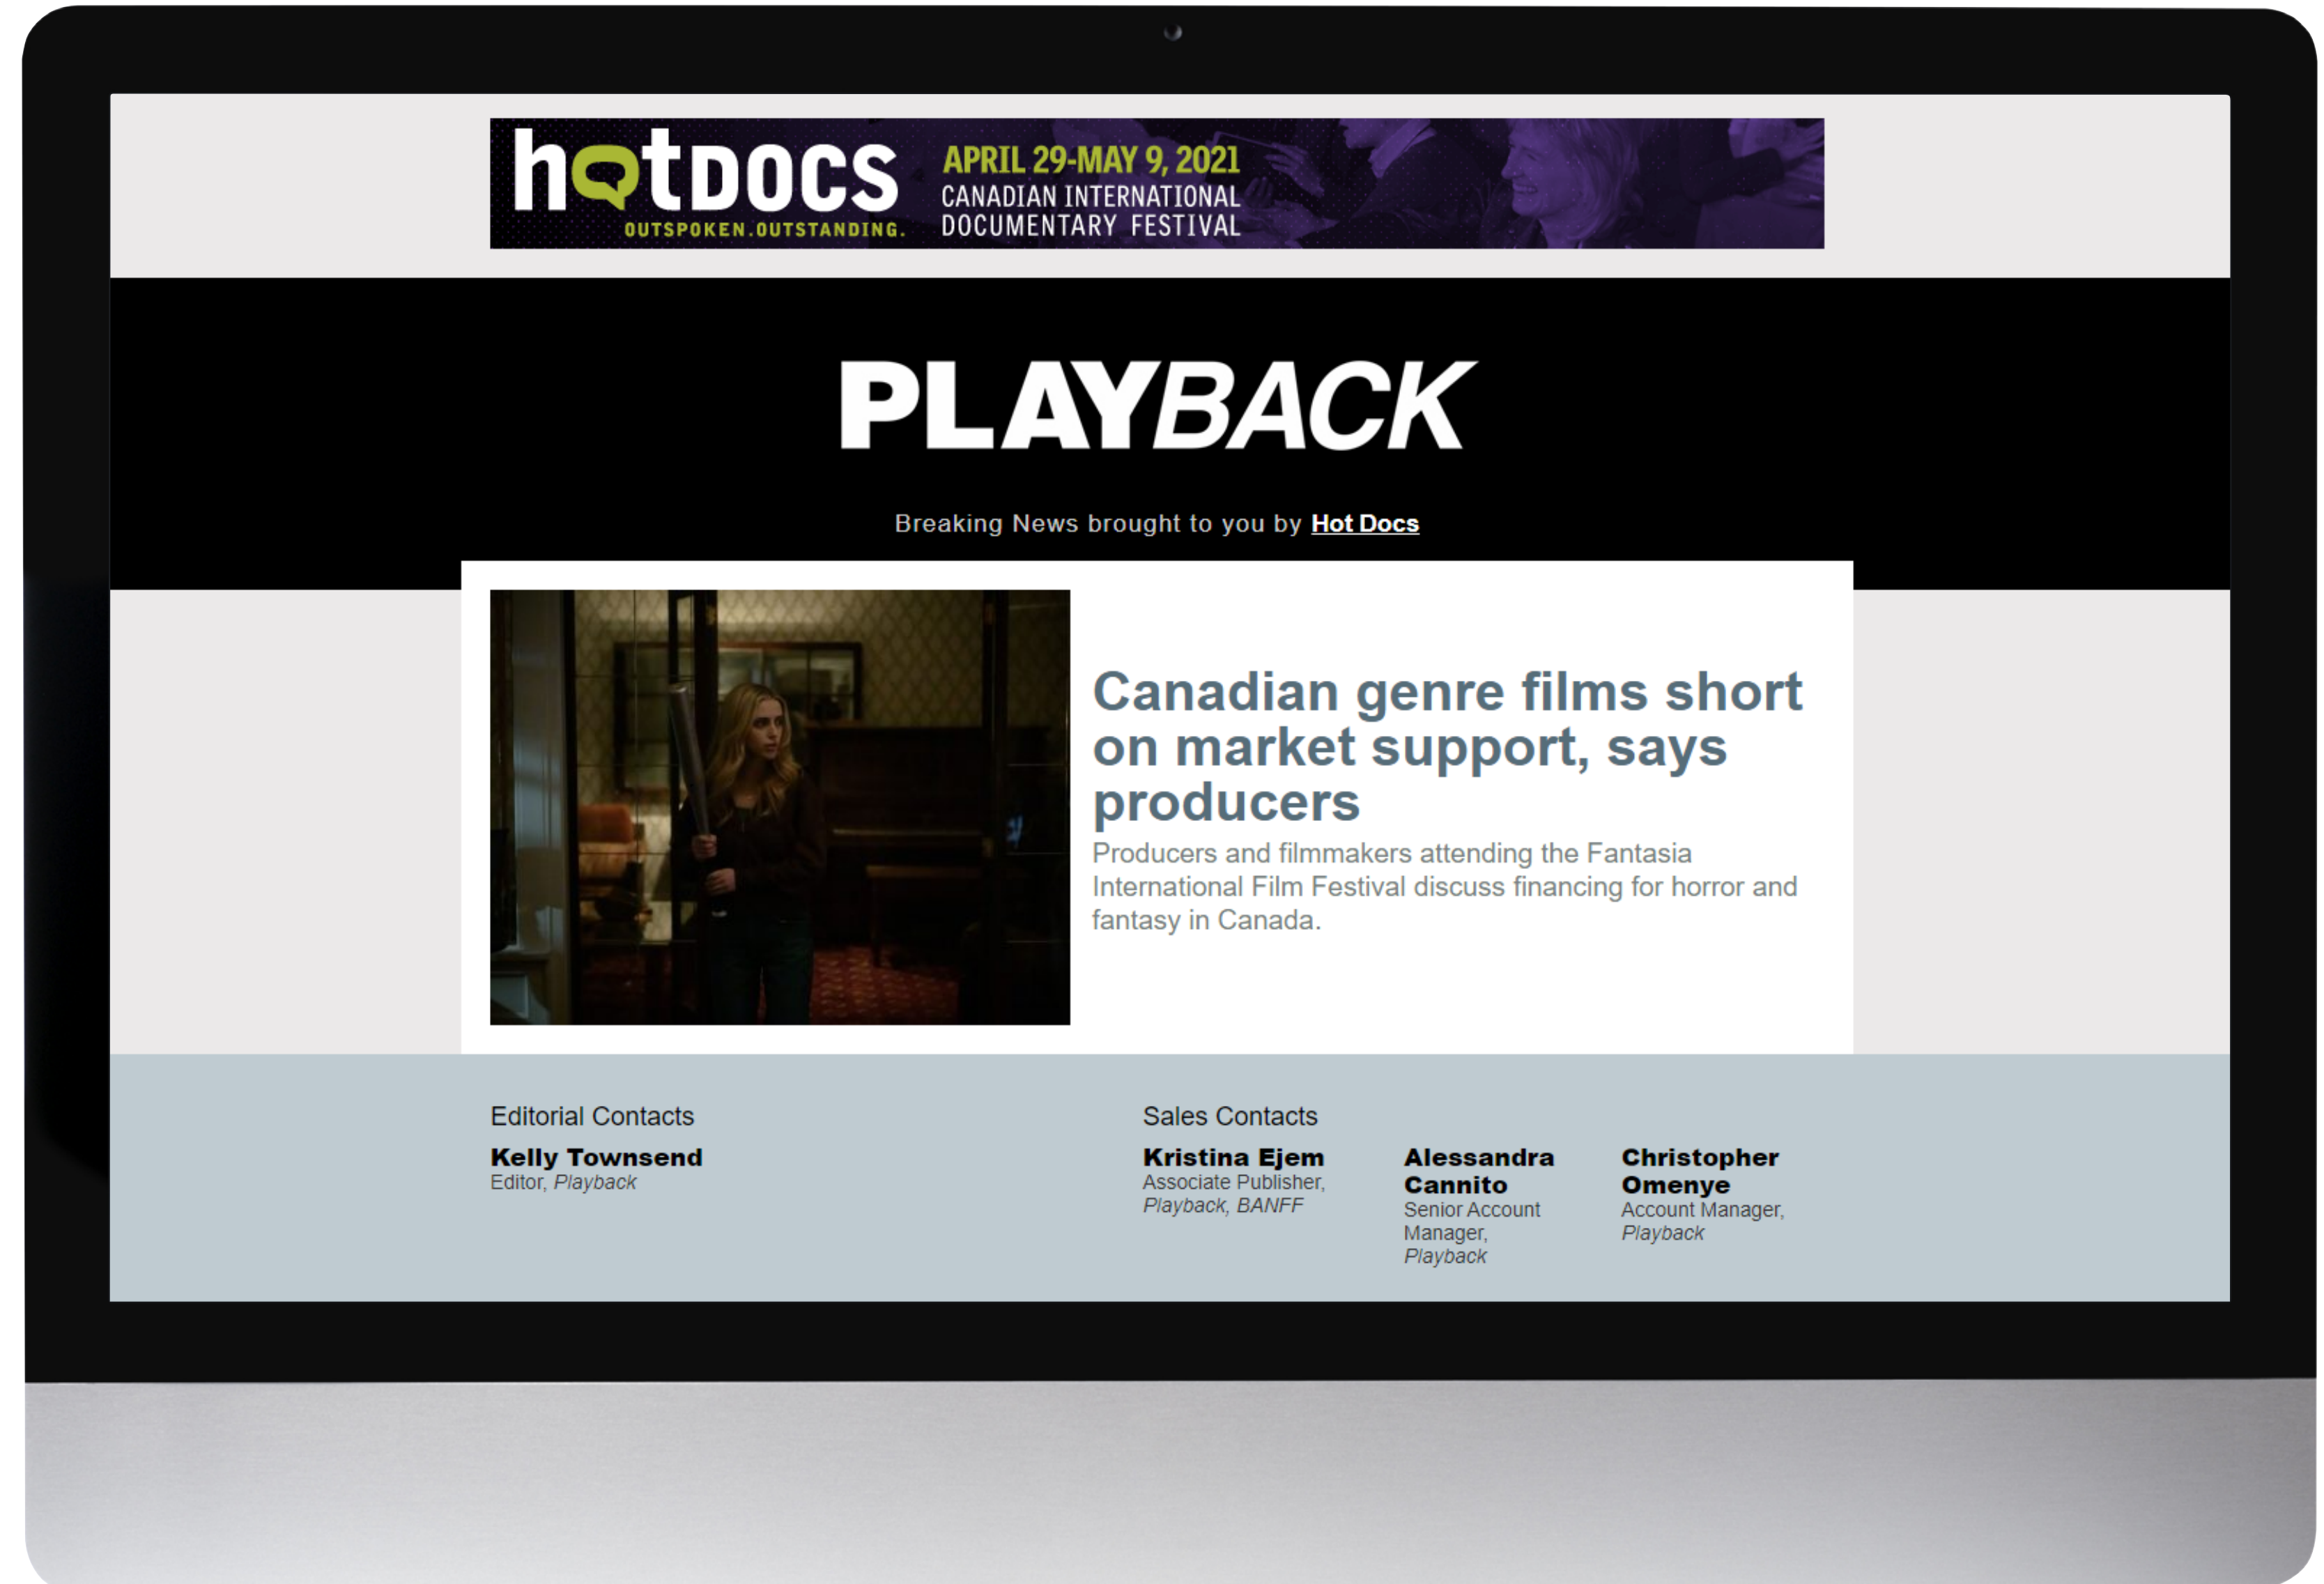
hotDOCS
OUTSPOKEN.OUTSTANDING.
APRIL 29-MAY 9, 2021
CANADIAN INTERNATIONAL DOCUMENTARY FESTIVAL

PLAYBACK

Breaking News brought to you by Hot Docs

Canadian genre films short on market support, says producers

Producers and filmmakers attending the Fantasia International Film Festival discuss financing for horror and fantasy in Canada.

Editorial Contacts

Kelly Townsend
Editor, Playback

Sales Contacts

Kristina Ejem
Associate Publisher, Playback, BANFF

Alessandra Cannito
Senior Account Manager, Playback

Christopher Omenye
Account Manager, Playback